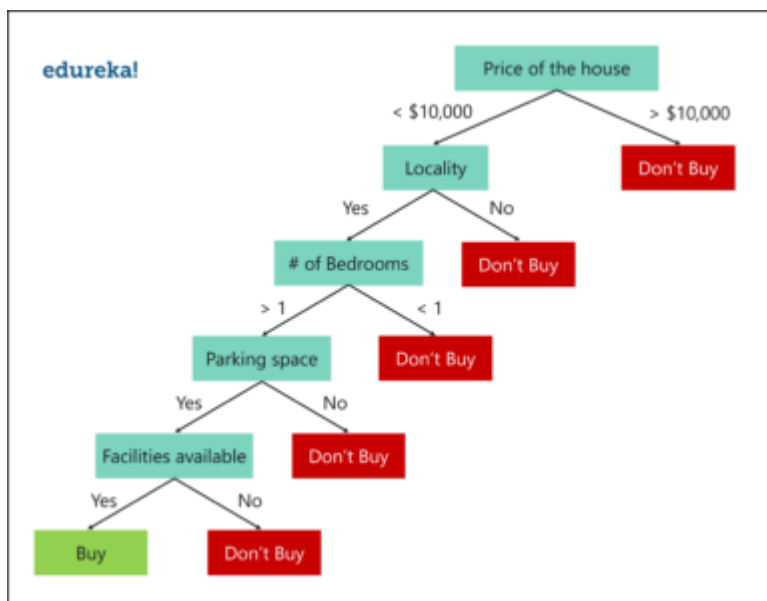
edureka!

Price of the house

< \$10,000

> \$10,000

Locality

Don't Buy

Yes

No

# of Bedrooms

Don't Buy

> 1

< 1

Parking space

Don't Buy

Yes

No

Facilities available

Don't Buy

Yes

No

Buy

Don't Buy